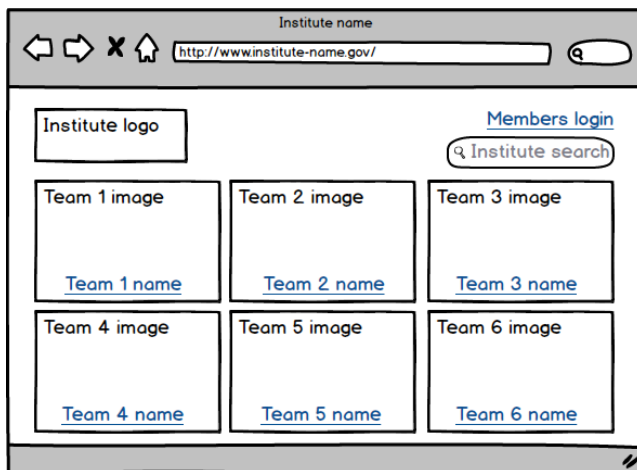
Institute name

http://www.institute-name.gov/

Institute logo

Members login

Institute search

Team 1 image

Team 1 name

Team 2 image

Team 2 name

Team 3 image

Team 3 name

Team 4 image

Team 4 name

Team 5 image

Team 5 name

Team 6 image

Team 6 name